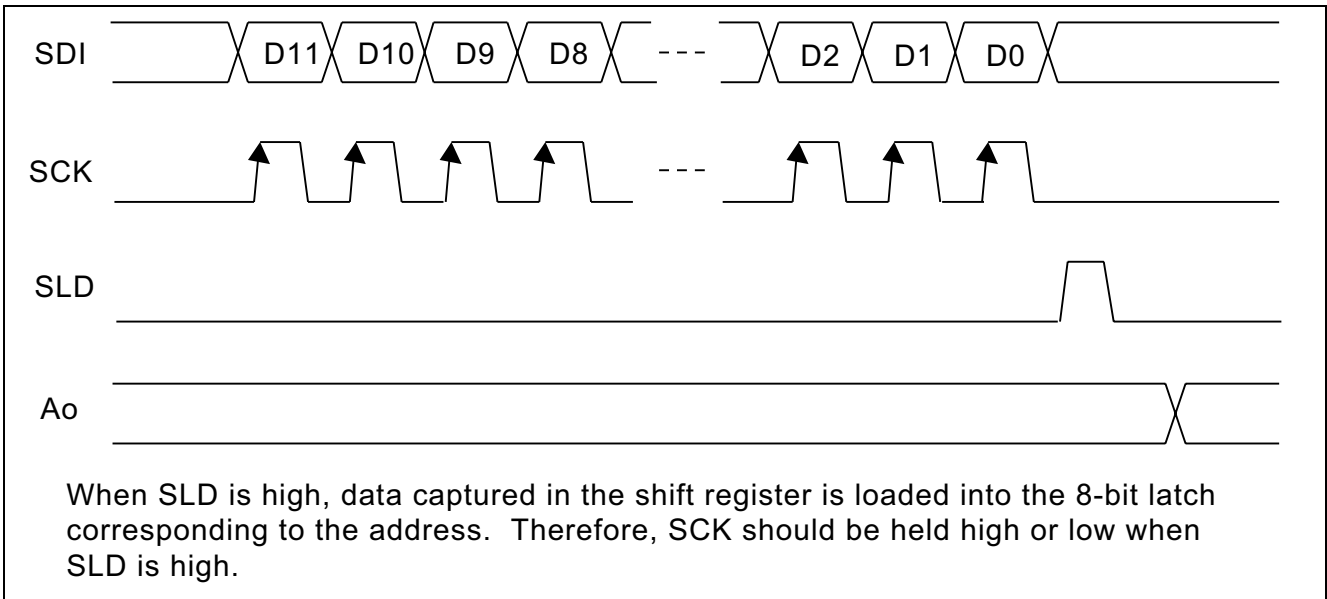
SDI D11 D10 D9 D8 --- D2 D1 D0

SCK ---

SLD

Ao

When SLD is high, data captured in the shift register is loaded into the 8-bit latch corresponding to the address. Therefore, SCK should be held high or low when SLD is high.